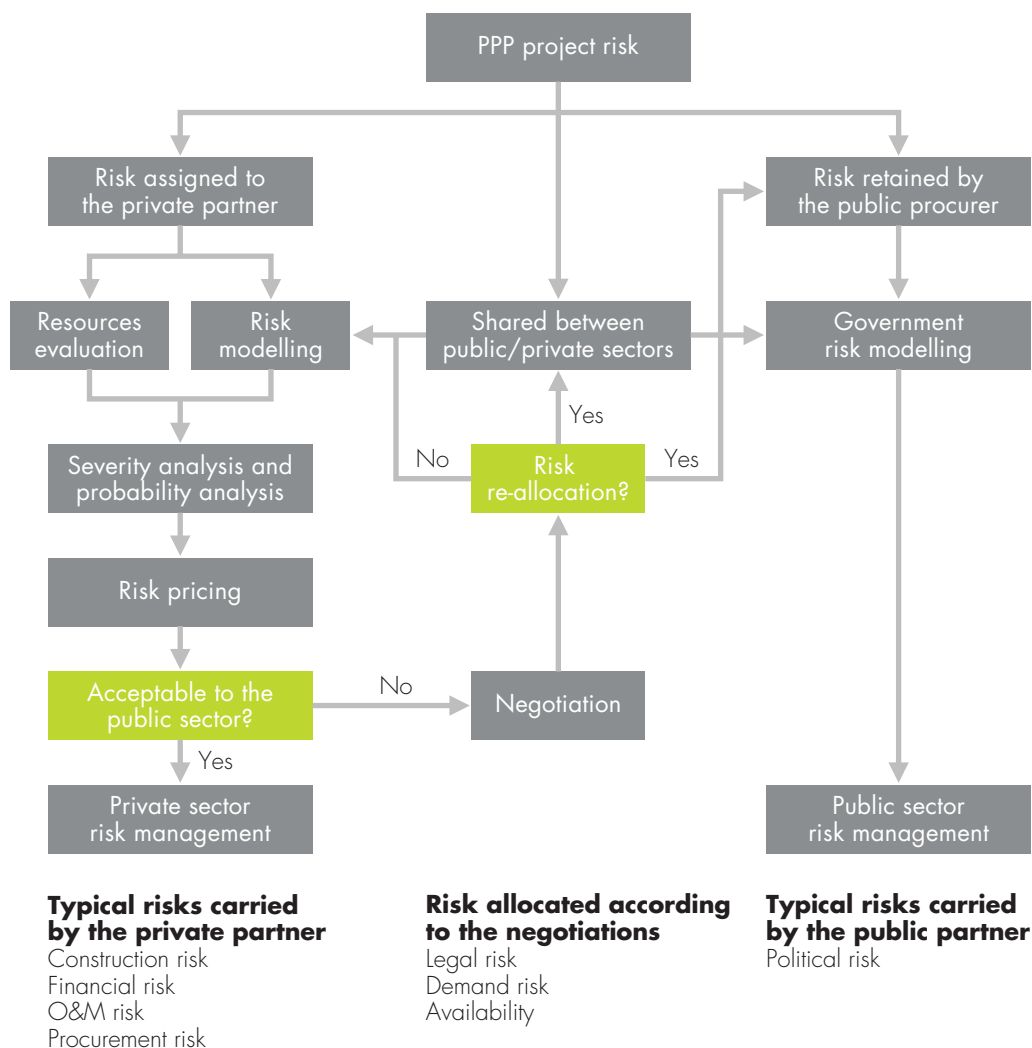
PPP project risk

Risk assigned to the private partner

Risk retained by the public procurer

Resources evaluation

Risk modelling

Shared between public/private sectors

Government risk modelling

Yes

No

Risk re-allocation?

Yes

Severity analysis and probability analysis

Risk pricing

Acceptable to the public sector?

No

Negotiation

Yes

Private sector risk management

Public sector risk management

**Typical risks carried by the private partner**
Construction risk
Financial risk
O&M risk
Procurement risk

**Risk allocated according to the negotiations**
Legal risk
Demand risk
Availability

**Typical risks carried by the public partner**
Political risk